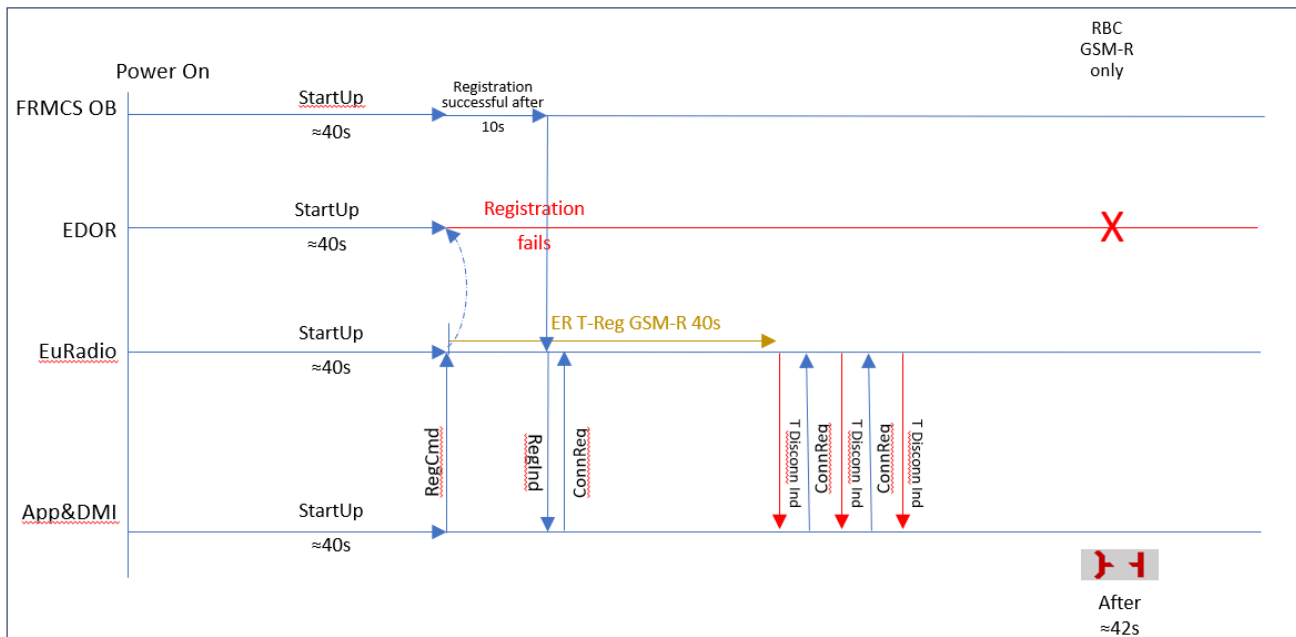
RBC GSM-R only

Power On

FRMCS OB

StartUp

≈40s

Registration successful after 10s

EDOR

StartUp

≈40s

Registration fails

X

EuRadio

StartUp

≈40s

ER T-Reg GSM-R 40s

App&DMI

StartUp

≈40s

RegCmd

RegInd

ConnReq

T Disconn Ind

ConnReq

T Disconn Ind

ConnReq

T Disconn Ind

After ≈42s